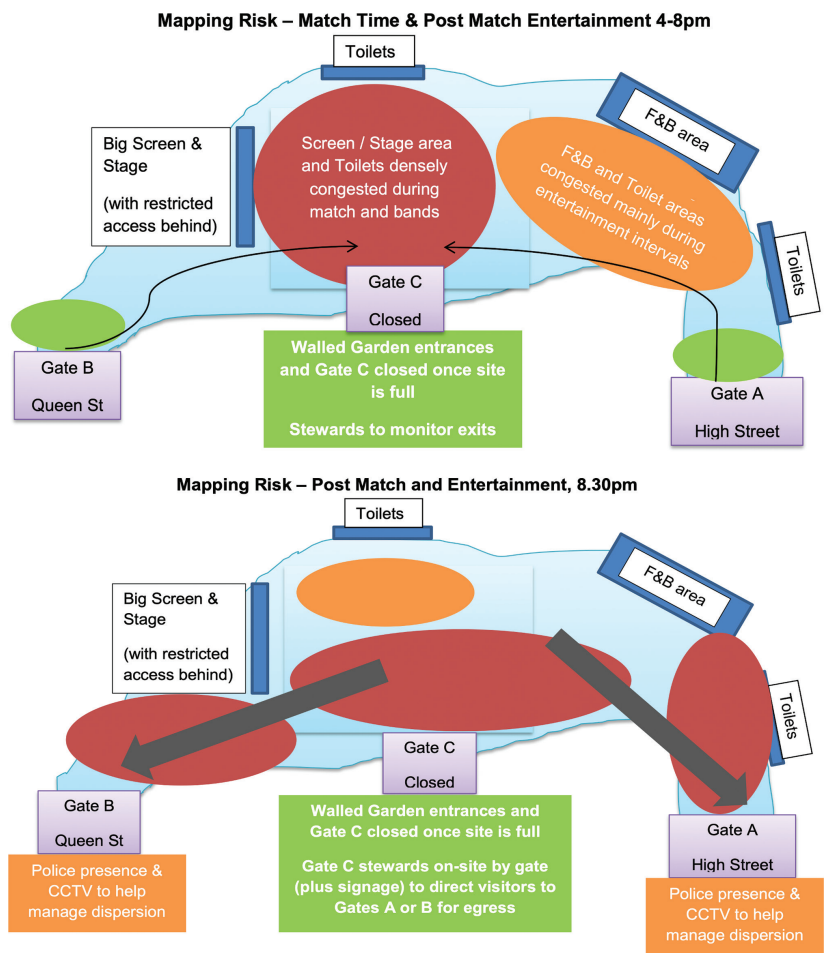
Mapping Risk – Match Time & Post Match Entertainment 4-8pm

Toilets

F&B area

Big Screen & Stage

(with restricted access behind)

Screen / Stage area and Toilets densely congested during match and bands

F&B and Toilet areas congested mainly during entertainment intervals

Toilets

Gate C

Closed

Gate B

Queen St

Walled Garden entrances and Gate C closed once site is full

Stewards to monitor exits

Gate A

High Street

Mapping Risk – Post Match and Entertainment, 8.30pm

Toilets

F&B area

Big Screen & Stage

(with restricted access behind)

Toilets

Gate C

Closed

Gate B

Queen St

Police presence & CCTV to help manage dispersion

Walled Garden entrances and Gate C closed once site is full

Gate C stewards on-site by gate (plus signage) to direct visitors to Gates A or B for egress

Gate A

High Street

Police presence & CCTV to help manage dispersion